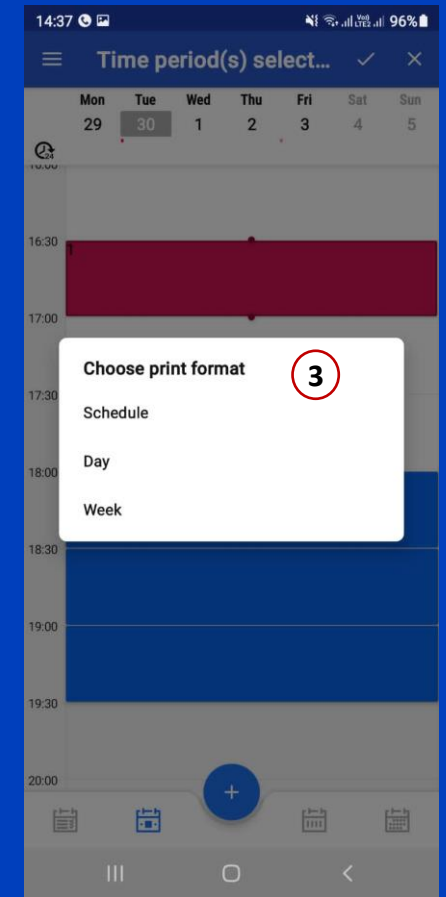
14:37 96%

Time period(s) select...

| Mon | Tue | Wed | Thu | Fri | Sat | Sun |
|---|---|---|---|---|---|---|
| 29 | 30 | 1 | 2 | 3 | 4 | 5 |

16:30
1
17:00
17:30
18:00
18:30
19:00
19:30
20:00

Choose print format
3
Schedule
Day
Week